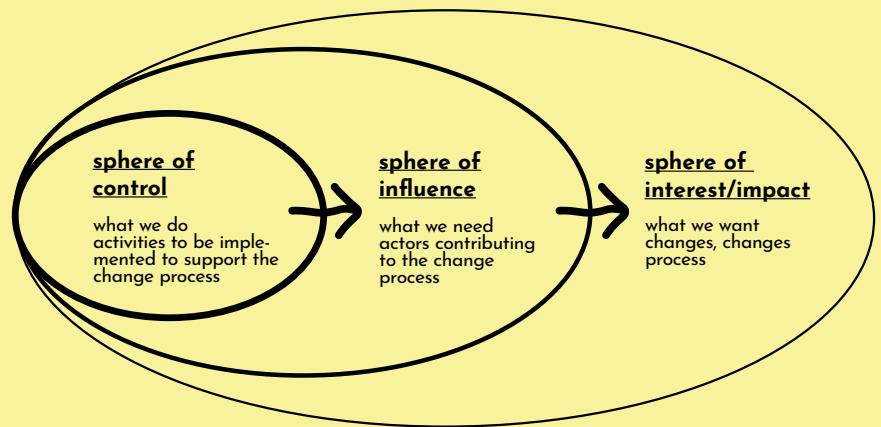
sphere of control

what we do
activities to be implemented to support the change process

sphere of influence

what we need
actors contributing to the change process

sphere of interest/impact

what we want
changes, changes process